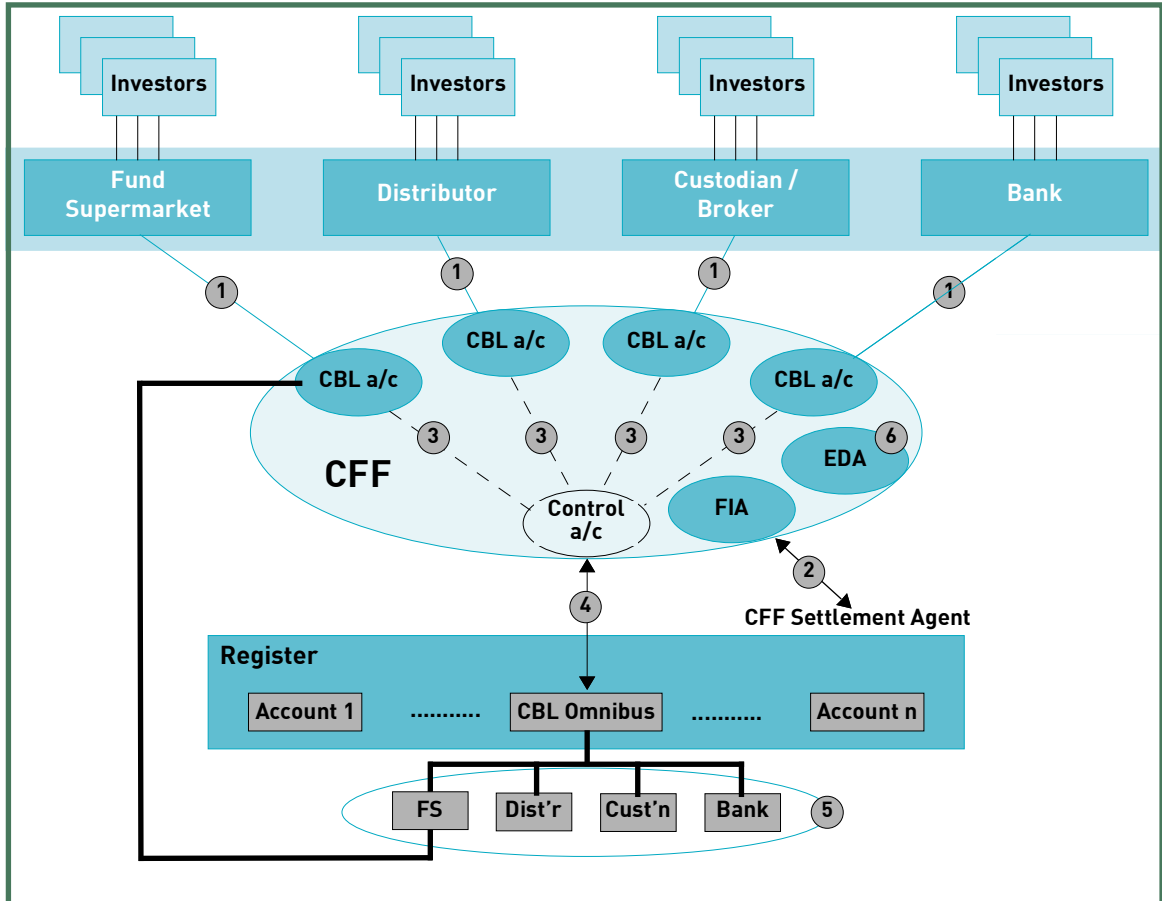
Investors

Investors

Investors

Investors

Fund Supermarket

Distributor

Custodian / Broker

Bank

1

1

1

1

CBL a/c

CBL a/c

CBL a/c

CBL a/c

3

3

3

3

6

EDA

CFF

Control a/c

FIA

2

CFF Settlement Agent

4

Register

Account 1

..........

CBL Omnibus

..........

Account n

FS

Dist'r

Cust'n

Bank

5